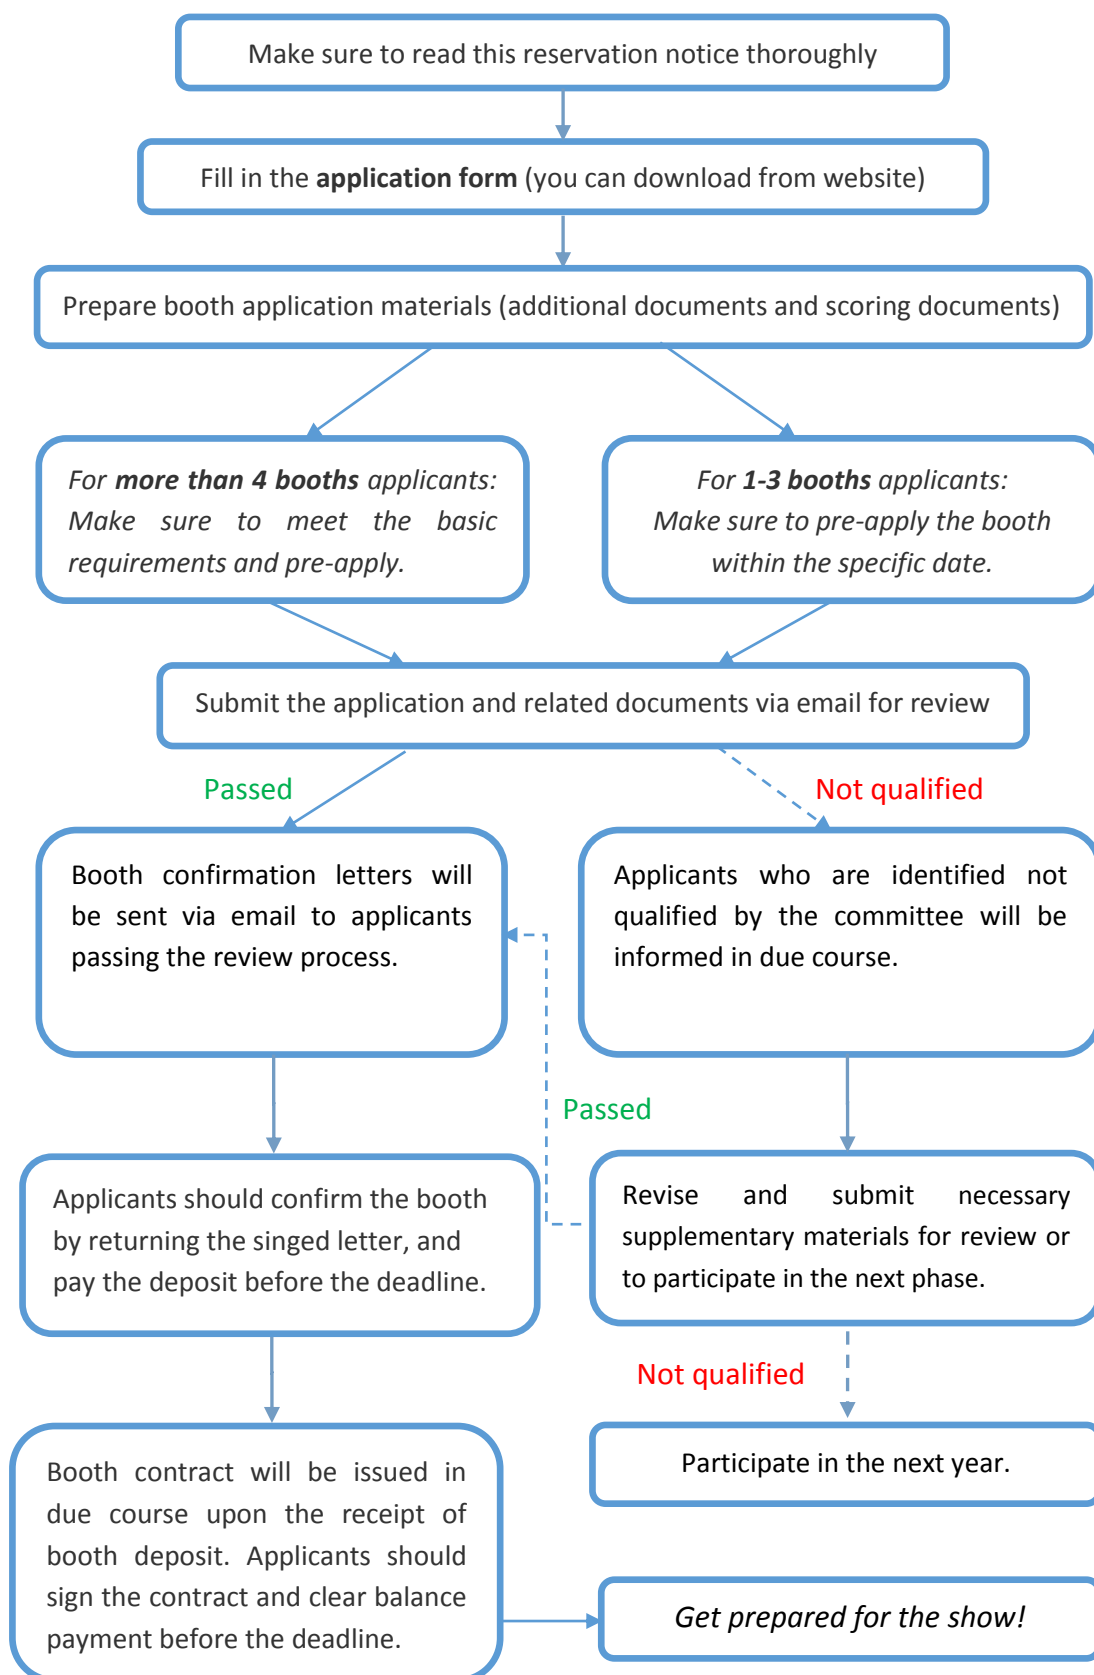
Make sure to read this reservation notice thoroughly

Fill in the **application form** (you can download from website)

Prepare booth application materials (additional documents and scoring documents)

*For **more than 4 booths** applicants: Make sure to meet the basic requirements and pre-apply.*

*For **1-3 booths** applicants: Make sure to pre-apply the booth within the specific date.*

Submit the application and related documents via email for review

Passed

Not qualified

Booth confirmation letters will be sent via email to applicants passing the review process.

Applicants who are identified not qualified by the committee will be informed in due course.

Passed

Applicants should confirm the booth by returning the singed letter, and pay the deposit before the deadline.

Revise and submit necessary supplementary materials for review or to participate in the next phase.

Not qualified

Participate in the next year.

Booth contract will be issued in due course upon the receipt of booth deposit. Applicants should sign the contract and clear balance payment before the deadline.

*Get prepared for the show!*